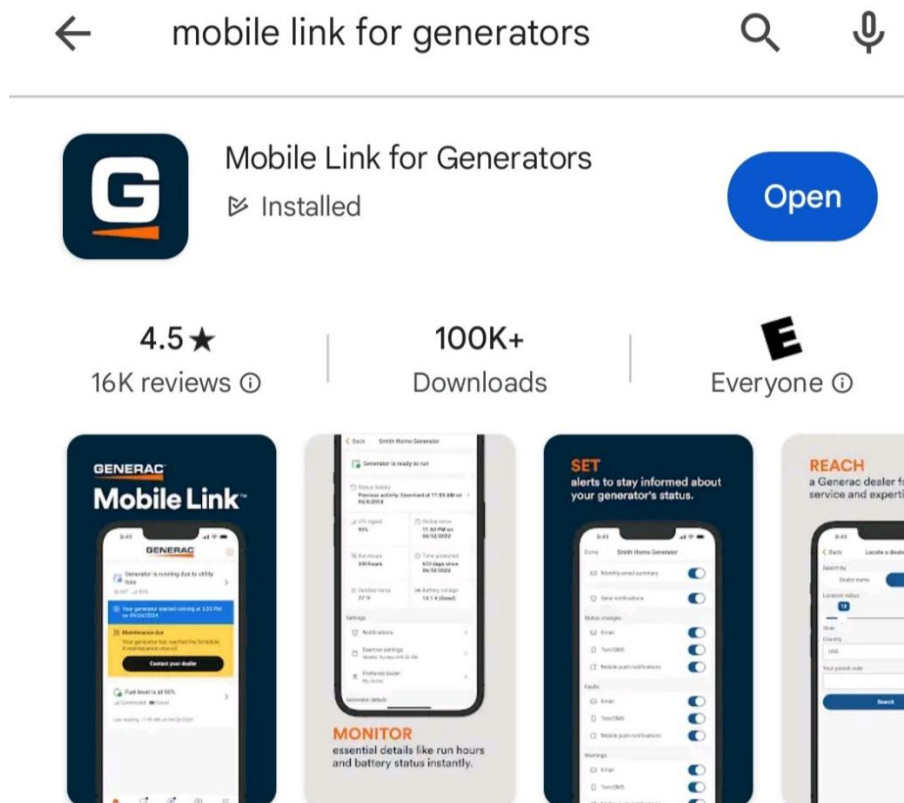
mobile link for generators

Mobile Link for Generators
Installed
Open

4.5★
16K reviews ⓘ

100K+
Downloads

E
Everyone ⓘ

GENERAC
Mobile Link™

GENERAC
Generator is running due to utility loss
Your generator started running at 3:33 PM on 04/24/2024
Maintenance due
Contact your dealer
Fuel level is at 50%

Smith Home Generator
Generator is ready to run
Settings
Notifications
Exercise settings
Preferred dealer
Generator details

MONITOR
essential details like run hours and battery status instantly.

SET
alerts to stay informed about your generator's status.

Smith Home Generator
Monthly email summary
Send notifications
Status changes
Email
Text/SMS
Mobile push notifications
Faults
Email
Text/SMS
Mobile push notifications
Warnings
Email
Text/SMS

REACH
a Generac dealer f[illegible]
service and experti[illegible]

Locate a deale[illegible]
Search by
Dealer name
Location radius
Country
USA
Your postal code
Search